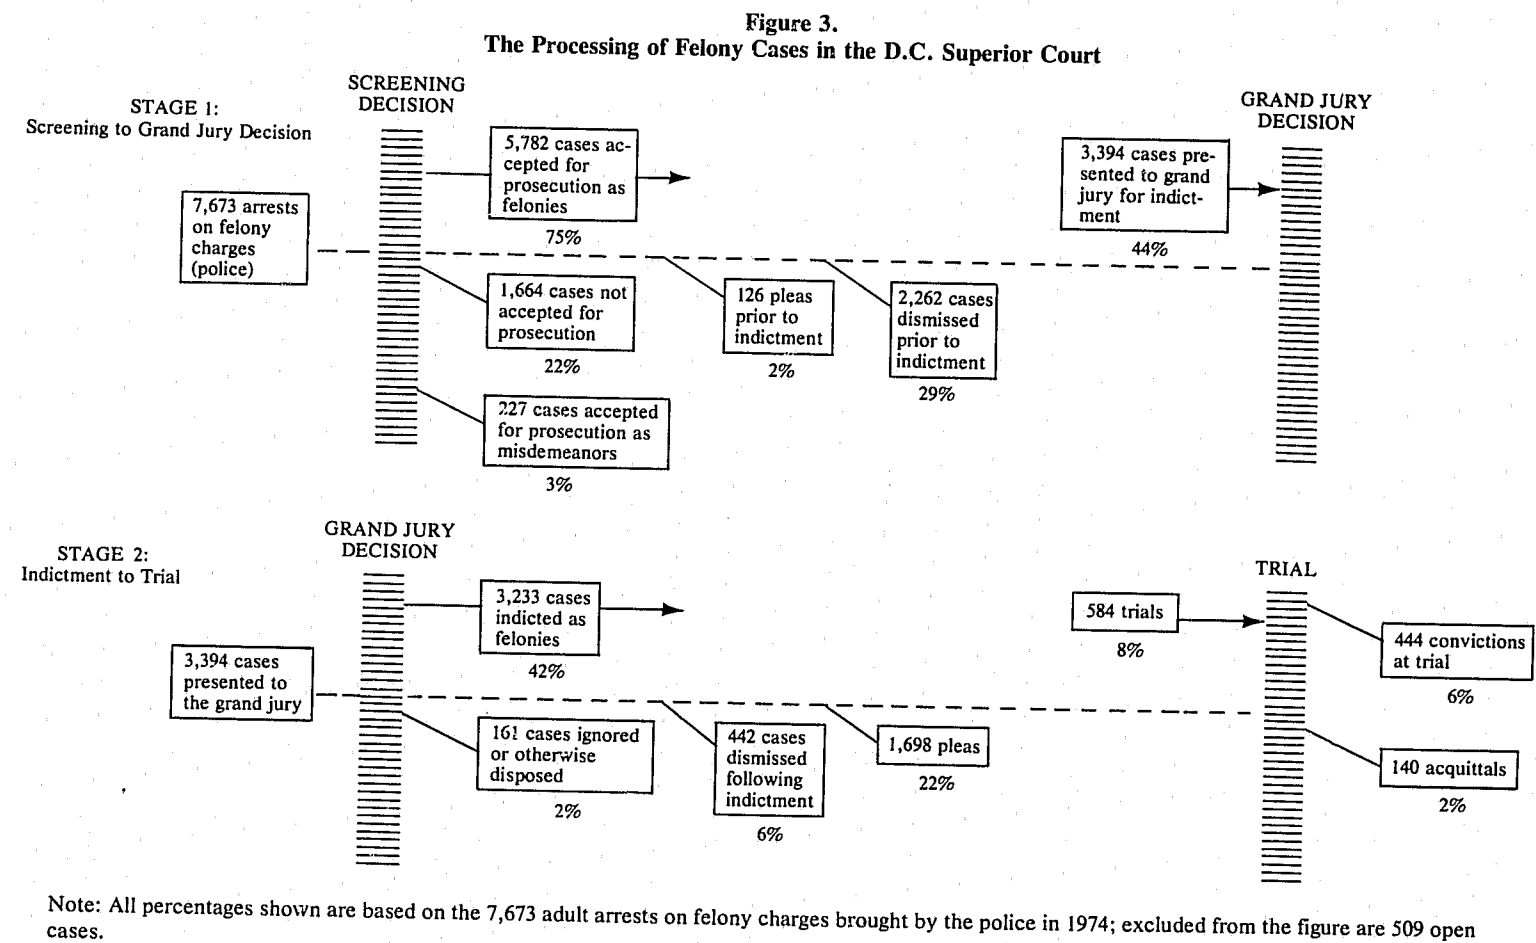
Figure 3.
The Processing of Felony Cases in the D.C. Superior Court

STAGE 1:
Screening to Grand Jury Decision

SCREENING DECISION

GRAND JURY DECISION

7,673 arrests on felony charges (police)

5,782 cases accepted for prosecution as felonies
75%

1,664 cases not accepted for prosecution
22%

227 cases accepted for prosecution as misdemeanors
3%

126 pleas prior to indictment
2%

2,262 cases dismissed prior to indictment
29%

3,394 cases presented to grand jury for indictment
44%

STAGE 2:
Indictment to Trial

GRAND JURY DECISION

TRIAL

3,394 cases presented to the grand jury

3,233 cases indicted as felonies
42%

161 cases ignored or otherwise disposed
2%

442 cases dismissed following indictment
6%

1,698 pleas
22%

584 trials
8%

444 convictions at trial
6%

140 acquittals
2%

Note: All percentages shown are based on the 7,673 adult arrests on felony charges brought by the police in 1974; excluded from the figure are 509 open cases.